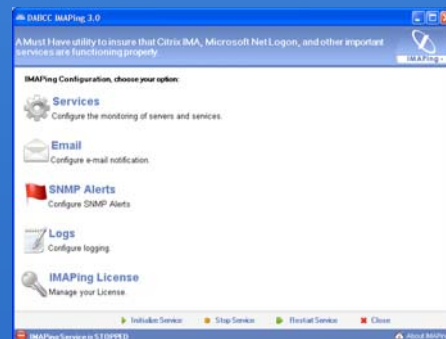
DABCC IMAPing 3.0

A Must Have utility to insure that Citrix IMA, Microsoft Net Logon, and other important services are functioning properly.

IMAPing

IMAPing Configuration, choose your option:

Services
Configure the monitoring of servers and services.

Email
Configure e-mail notification.

SNMP Alerts
Configure SNMP Alerts

Logs
Configure logging.

IMAPing License
Manage your License.

Initialize Service
Stop Service
Restart Service
Close

IMAPing Service is STOPPED
About IMAPing